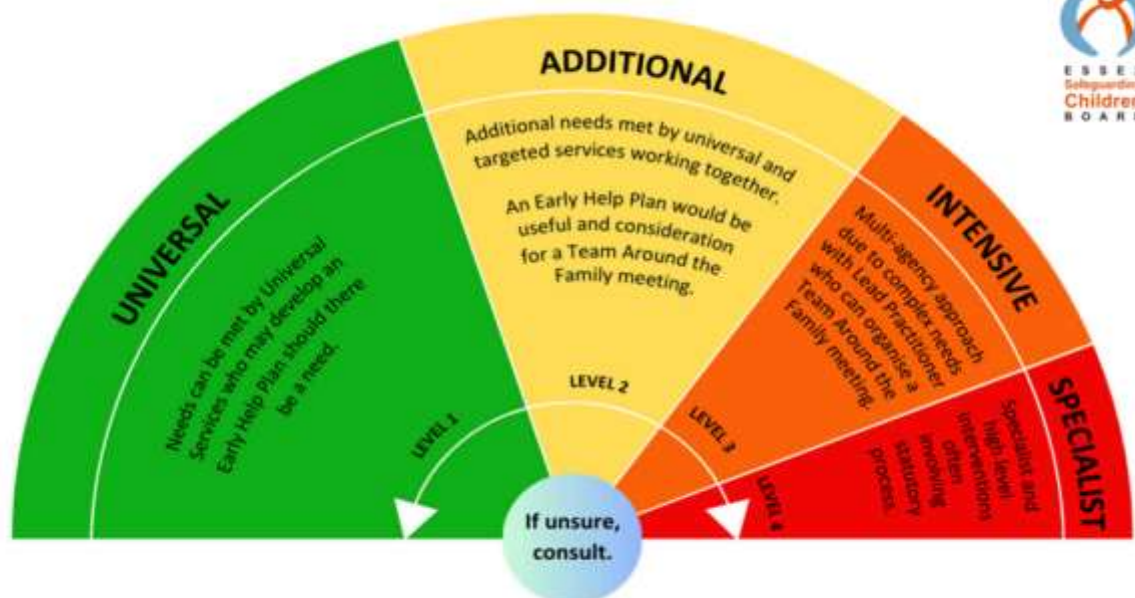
ESSE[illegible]
Safeguardin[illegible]
Childre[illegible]
BOAR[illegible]

ADDITIONAL

Additional needs met by universal and targeted services working together.

An Early Help Plan would be useful and consideration for a Team Around the Family meeting.

UNIVERSAL

Needs can be met by Universal Services who may develop an Early Help Plan should there be a need.

INTENSIVE

Multi-agency approach due to complex needs with Lead Practitioner who can organise a Team Around the Family meeting.

SPECIALIST

Specialist and high level interventions often involving statutory process.

LEVEL 1

LEVEL 2

LEVEL 3

LEVEL 4

If unsure, consult.